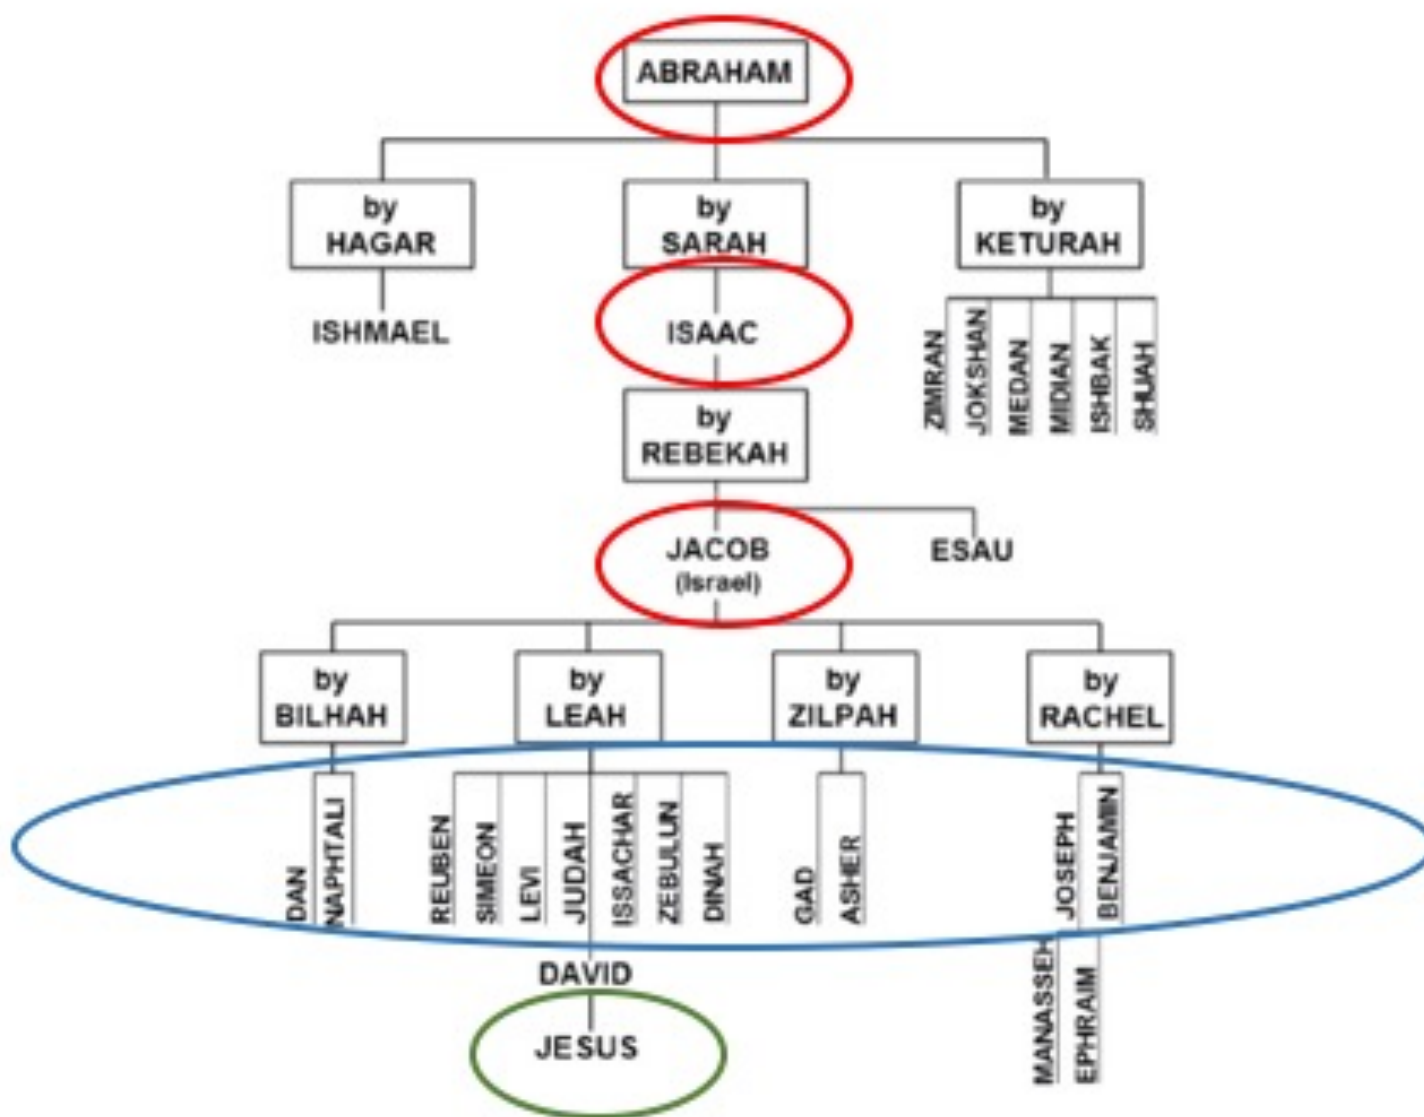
ABRAHAM

by HAGAR

ISHMAEL

by SARAH

ISAAC

by REBEKAH

JACOB
(Israel)

ESAU

by KETURAH

ZIMRAN
JOKSHAN
MEDAN
MIDIAN
ISHBAK
SHUAH

by BILHAH

DAN
NAPHTALI

by LEAH

REUBEN
SIMEON
LEVI
JUDAH
ISSACHAR
ZEBULUN
DINAH

DAVID

JESUS

by ZILPAH

GAD
ASHER

by RACHEL

JOSEPH
BENJAMIN

MANASSEH
EPHRAIM